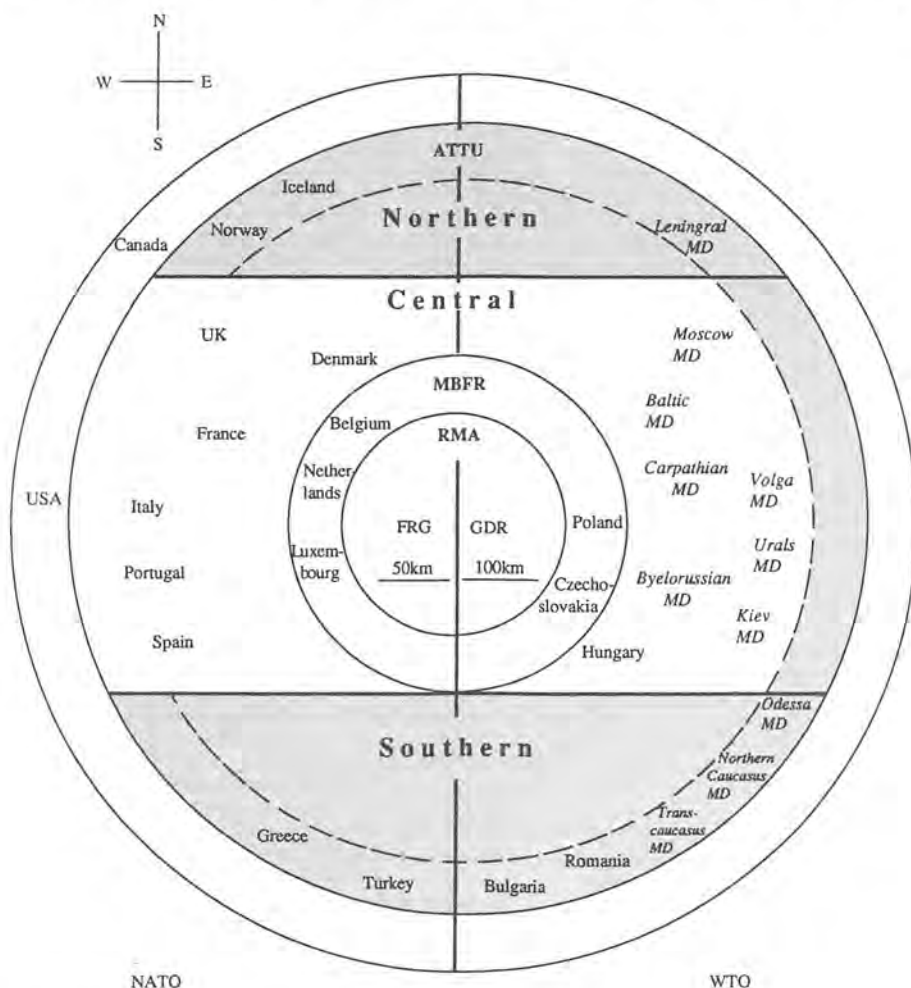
N
W E
S

ATTU

Iceland

Northern

Canada Norway

Leningrad MD

Central

UK

Denmark

Moscow MD

MBFR

Baltic MD

Belgium

RMA

France

Carpathian MD

Volga MD

Netherlands

USA

Italy

FRG GDR

Poland

Urals MD

Luxembourg

50km 100km

Portugal

Byelorussian MD

Czechoslovakia

Kiev MD

Spain

Hungary

Odessa MD

Southern

Northern Caucasus MD

Transcaucasus MD

Greece

Romania

Turkey

Bulgaria

NATO

WTO